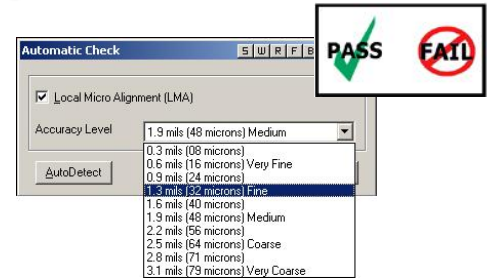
Automatic Check

S W R F B

Local Micro Alignment (LMA)

Accuracy Level

1.9 mils (48 microns) Medium

AutoDetect

0.3 mils (08 microns)
0.6 mils (16 microns) Very Fine
0.9 mils (24 microns)
1.3 mils (32 microns) Fine
1.6 mils (40 microns)
1.9 mils (48 microns) Medium
2.2 mils (56 microns)
2.5 mils (64 microns) Coarse
2.8 mils (71 microns)
3.1 mils (79 microns) Very Coarse

PASS

FAIL